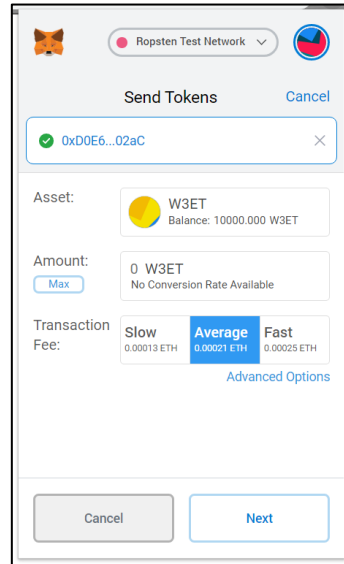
Ropsten Test Network

Send Tokens

Cancel

0xD0E6...02aC

Asset:

W3ET
Balance: 10000.000 W3ET

Amount:

Max

0 W3ET
No Conversion Rate Available

Transaction Fee:

Slow
0.00013 ETH

Average
0.00021 ETH

Fast
0.00025 ETH

Advanced Options

Cancel

Next